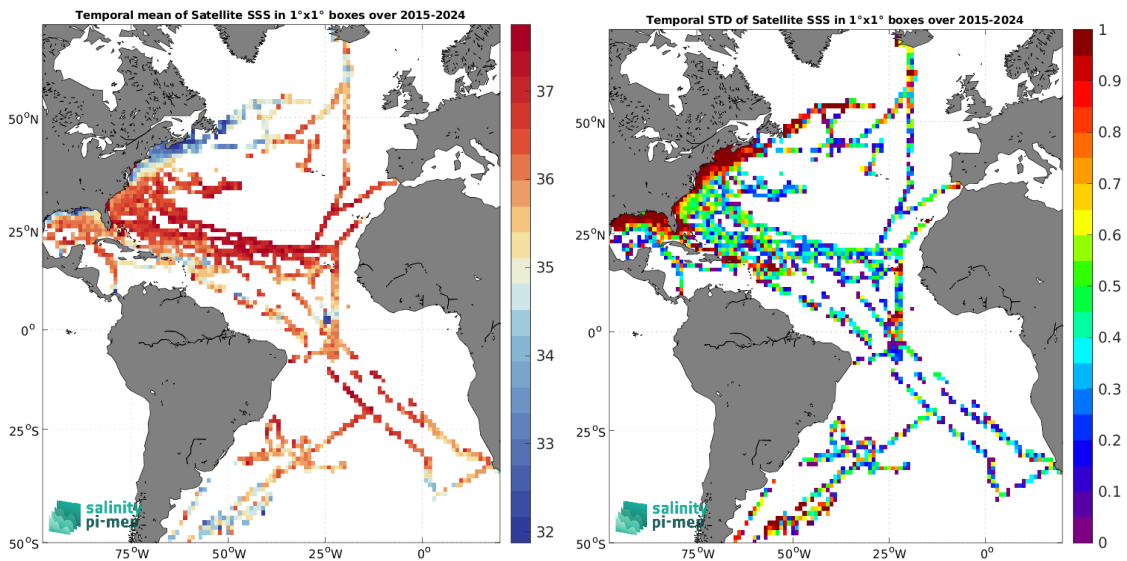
Temporal mean of Satellite SSS in 1°x1° boxes over 2015-2024

50°N
25°N
0°
25°S
50°S
75°W
50°W
25°W
0°

37
36
35
34
33
32

salinity pi-mep

Temporal STD of Satellite SSS in 1°x1° boxes over 2015-2024

50°N
25°N
0°
25°S
50°S
75°W
50°W
25°W
0°

1
0.9
0.8
0.7
0.6
0.5
0.4
0.3
0.2
0.1
0

salinity pi-mep